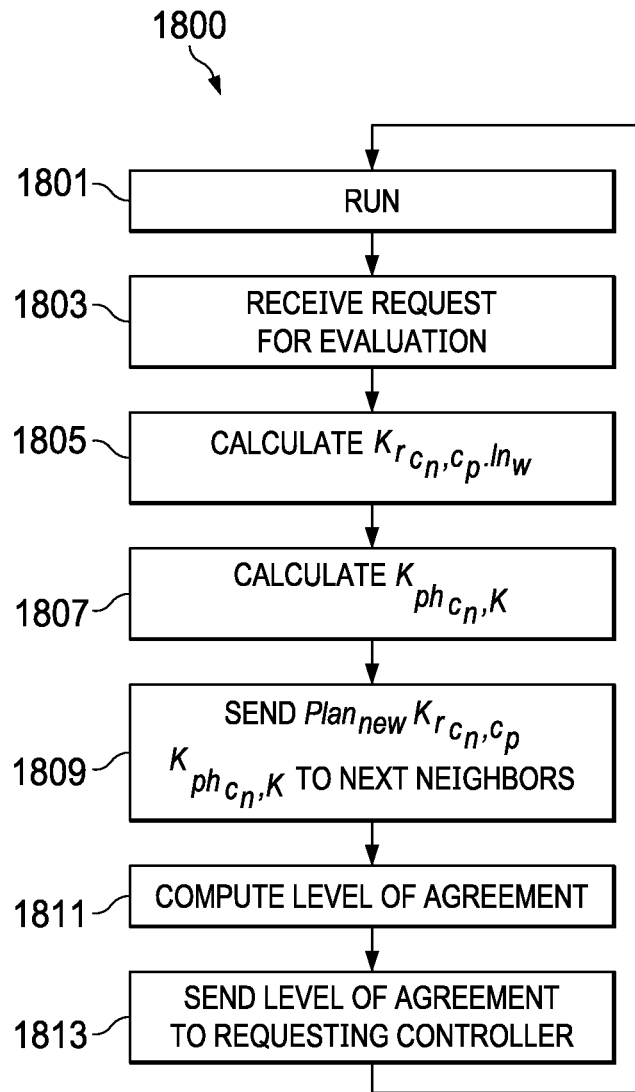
1800

1801

RUN

1803

RECEIVE REQUEST FOR EVALUATION

1805

CALCULATE $K_{r_{c_n,c_p}.ln_w}$

1807

CALCULATE $K_{ph_{c_n,K}}$

1809

SEND $Plan_{new}$ $K_{r_{c_n,c_p}}$ $K_{ph_{c_n,K}}$ TO NEXT NEIGHBORS

1811

COMPUTE LEVEL OF AGREEMENT

1813

SEND LEVEL OF AGREEMENT TO REQUESTING CONTROLLER